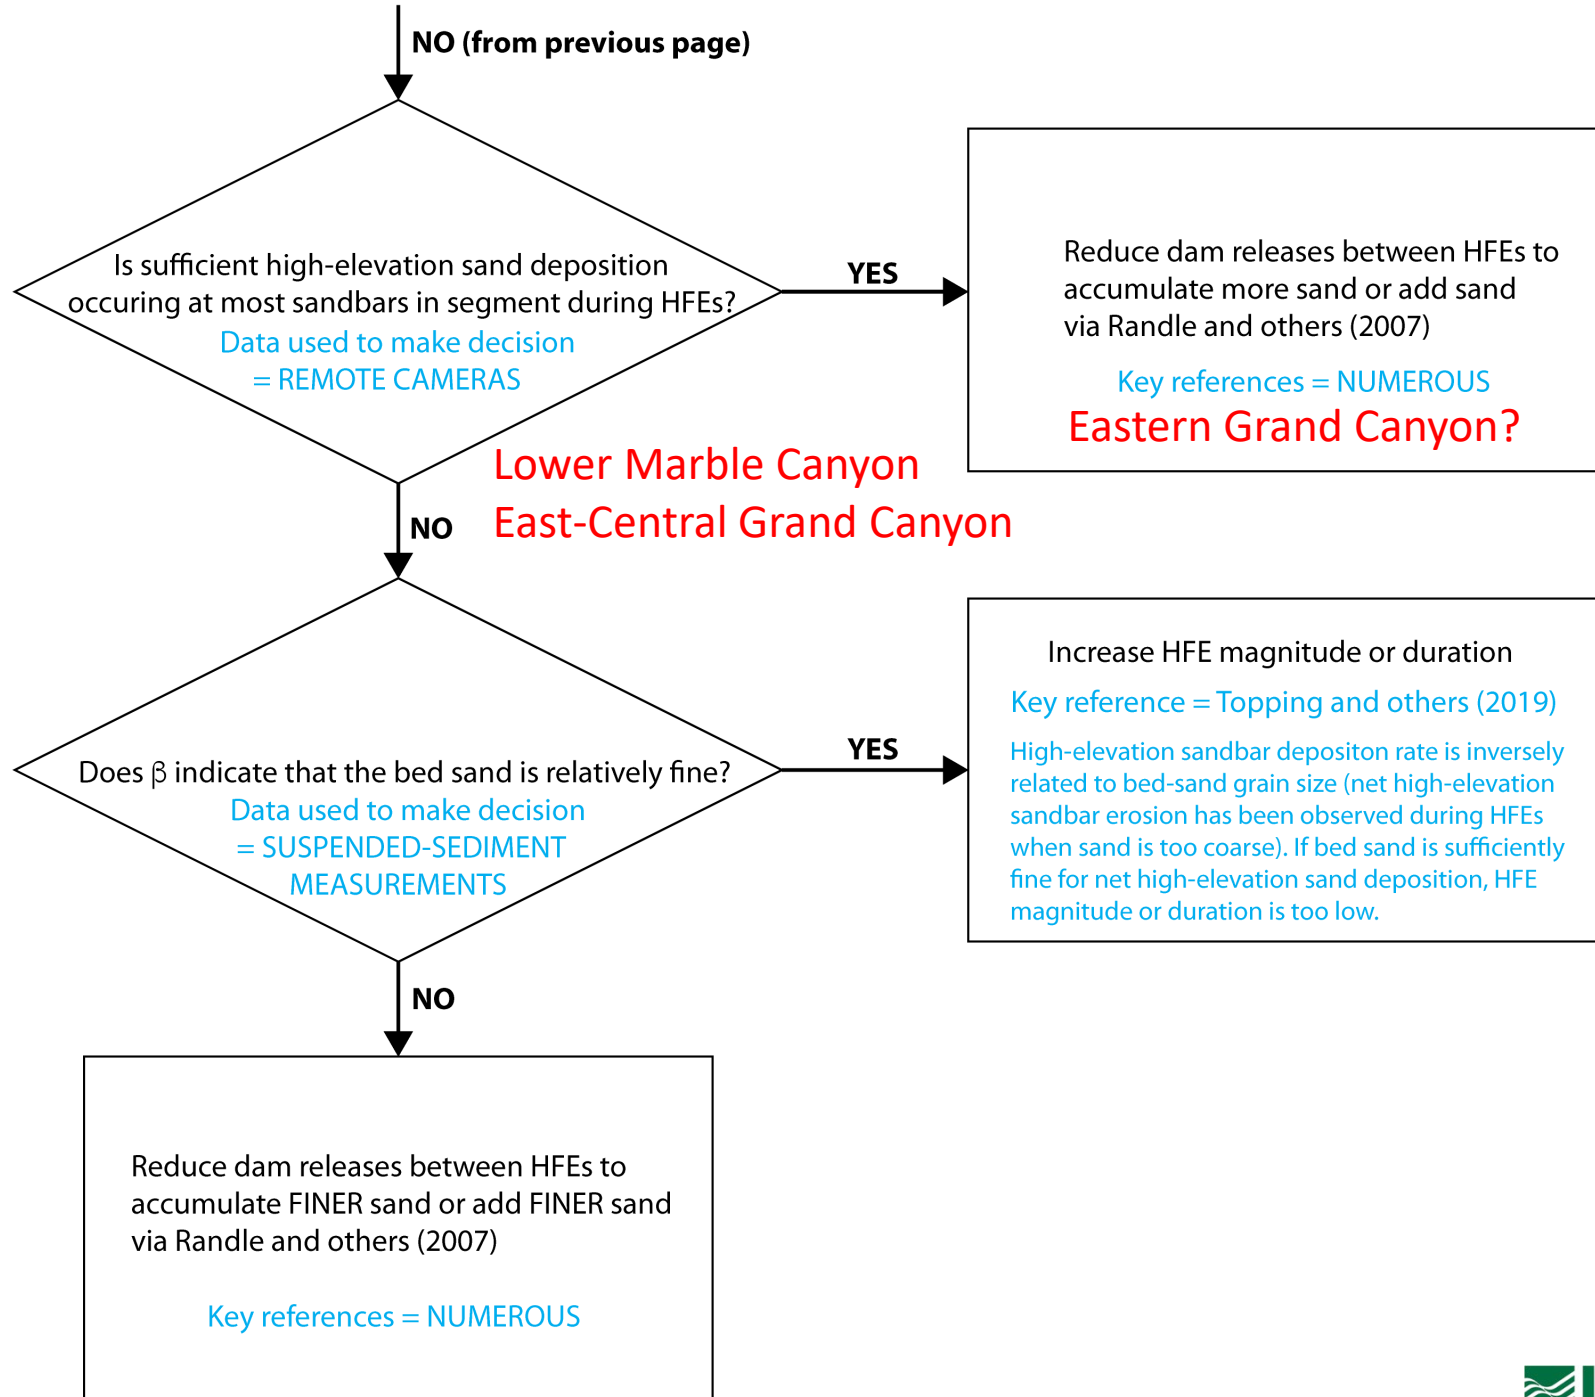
NO (from previous page)

Is sufficient high-elevation sand deposition occuring at most sandbars in segment during HFEs?
Data used to make decision = REMOTE CAMERAS

YES

Reduce dam releases between HFEs to accumulate more sand or add sand via Randle and others (2007)

Key references = NUMEROUS

Eastern Grand Canyon?

Lower Marble Canyon

East-Central Grand Canyon

NO

Does β indicate that the bed sand is relatively fine?
Data used to make decision = SUSPENDED-SEDIMENT MEASUREMENTS

YES

Increase HFE magnitude or duration

Key reference = Topping and others (2019)

High-elevation sandbar depositon rate is inversely related to bed-sand grain size (net high-elevation sandbar erosion has been observed during HFEs when sand is too coarse). If bed sand is sufficiently fine for net high-elevation sand deposition, HFE magnitude or duration is too low.

NO

Reduce dam releases between HFEs to accumulate FINER sand or add FINER sand via Randle and others (2007)

Key references = NUMEROUS